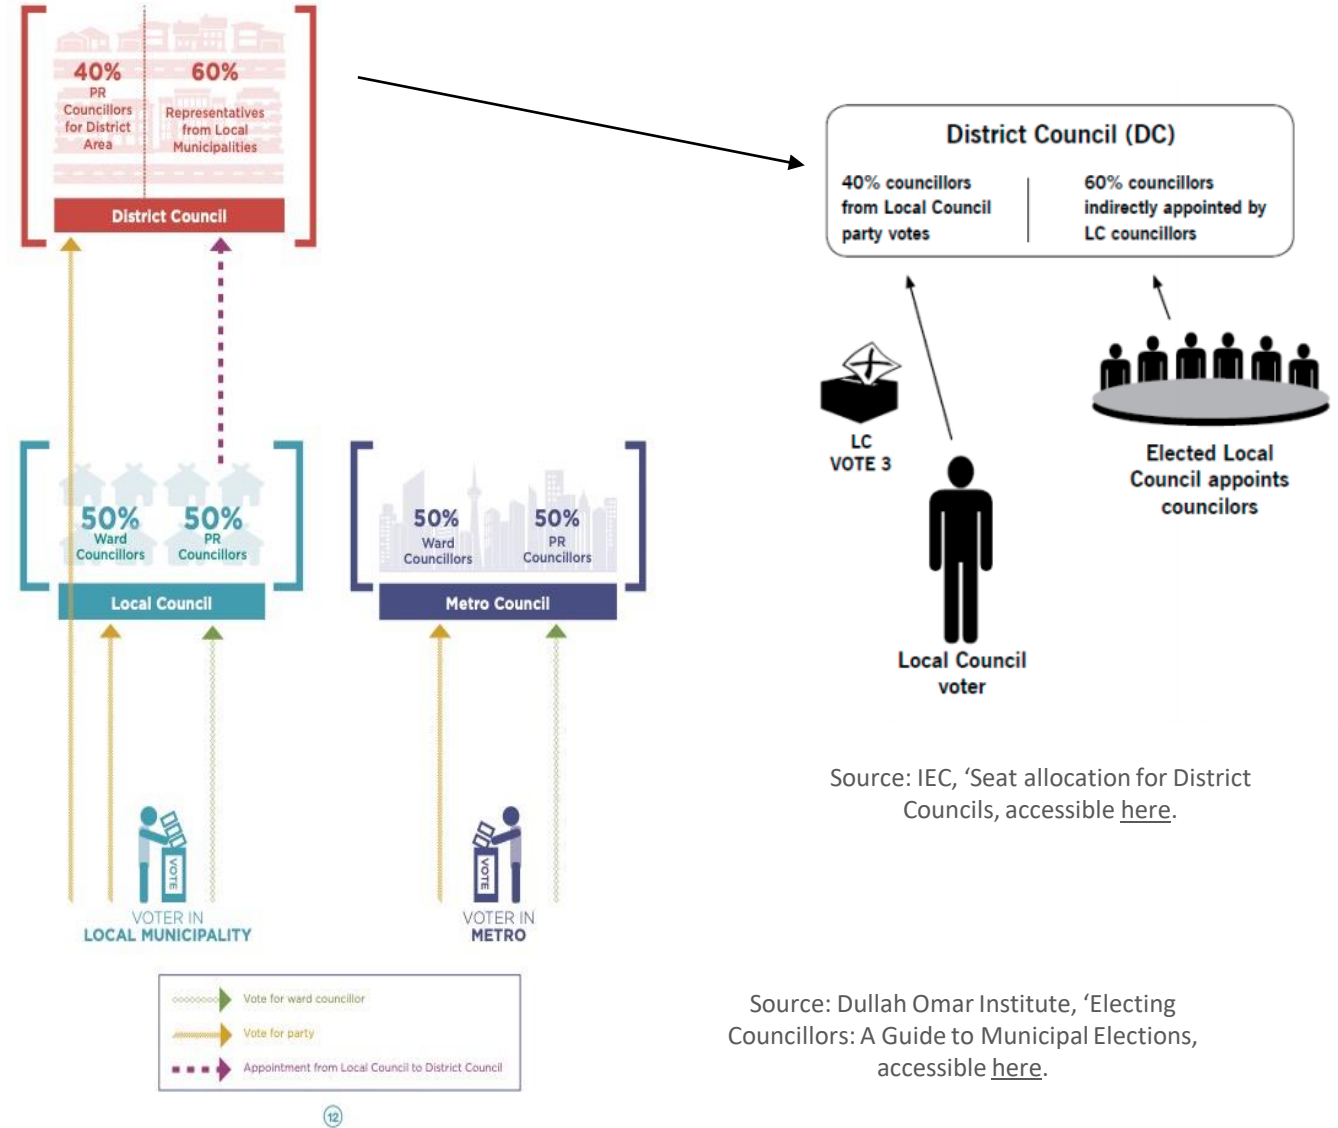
40%
PR Councillors for District Area

60%
Representatives from Local Municipalities

District Council

50%
Ward Councillors

50%
PR Councillors

Local Council

50%
Ward Councillors

50%
PR Councillors

Metro Council

VOTE

VOTER IN
LOCAL MUNICIPALITY

VOTE

VOTER IN
METRO

Vote for ward councillor
Vote for party
Appointment from Local Council to District Council

12

District Council (DC)

40% councillors from Local Council party votes

60% councillors indirectly appointed by LC councillors

LC
VOTE 3

Local Council voter

Elected Local Council appoints councilors

Source: IEC, ‘Seat allocation for District Councils, accessible here.

Source: Dullah Omar Institute, ‘Electing Councillors: A Guide to Municipal Elections, accessible here.